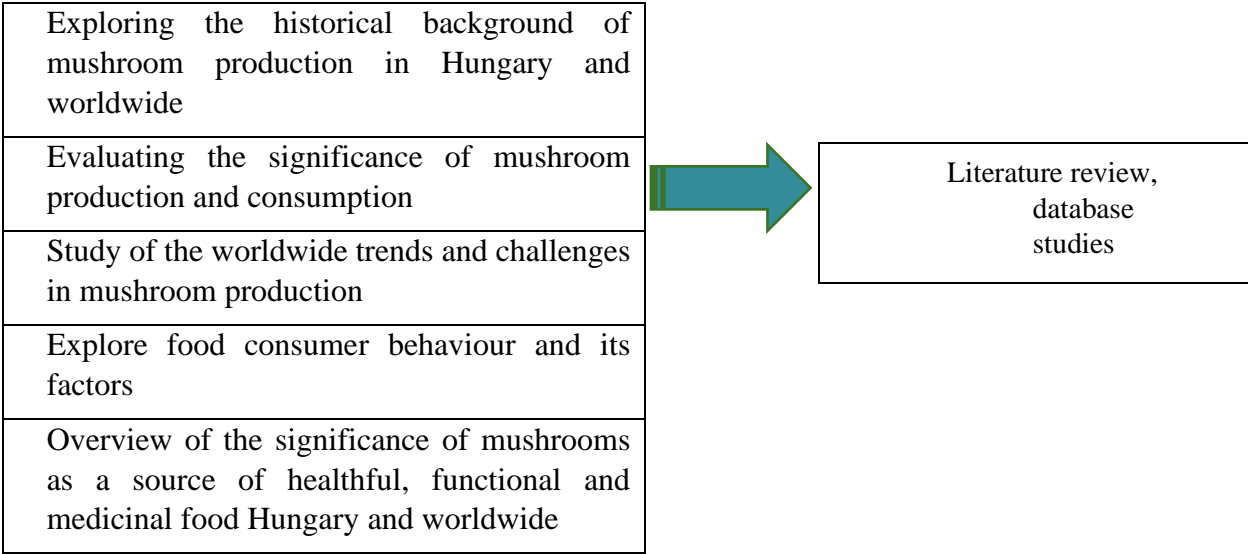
Exploring the historical background of mushroom production in Hungary and worldwide

Evaluating the significance of mushroom production and consumption

Study of the worldwide trends and challenges in mushroom production

Explore food consumer behaviour and its factors

Overview of the significance of mushrooms as a source of healthful, functional and medicinal food Hungary and worldwide

Literature review, database studies